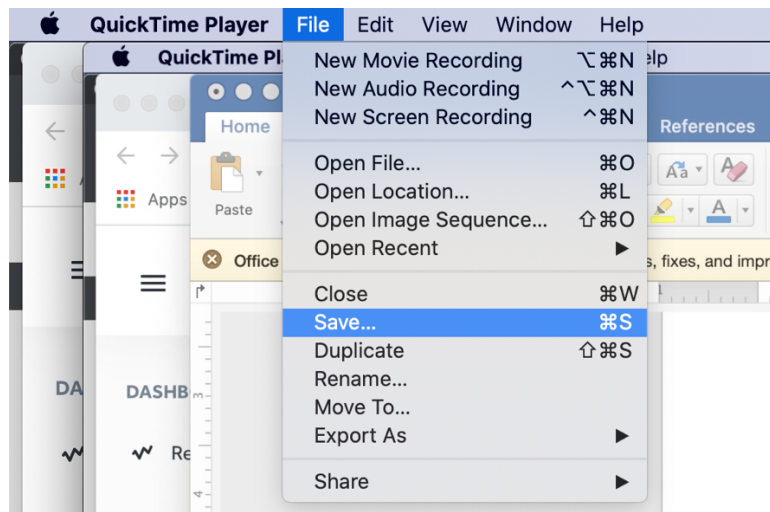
QuickTime Player File Edit View Window Help

QuickTime Pl elp

Home References

Paste

Apps

Office s, fixes, and impr

DA

DASHB

Re

New Movie Recording ⌥⌘N
New Audio Recording ^⌥⌘N
New Screen Recording ^⌘N

Open File... ⌘O
Open Location... ⌘L
Open Image Sequence... ⇧⌘O
Open Recent ▶

Close ⌘W
Save... ⌘S
Duplicate ⇧⌘S
Rename...
Move To...
Export As ▶

Share ▶